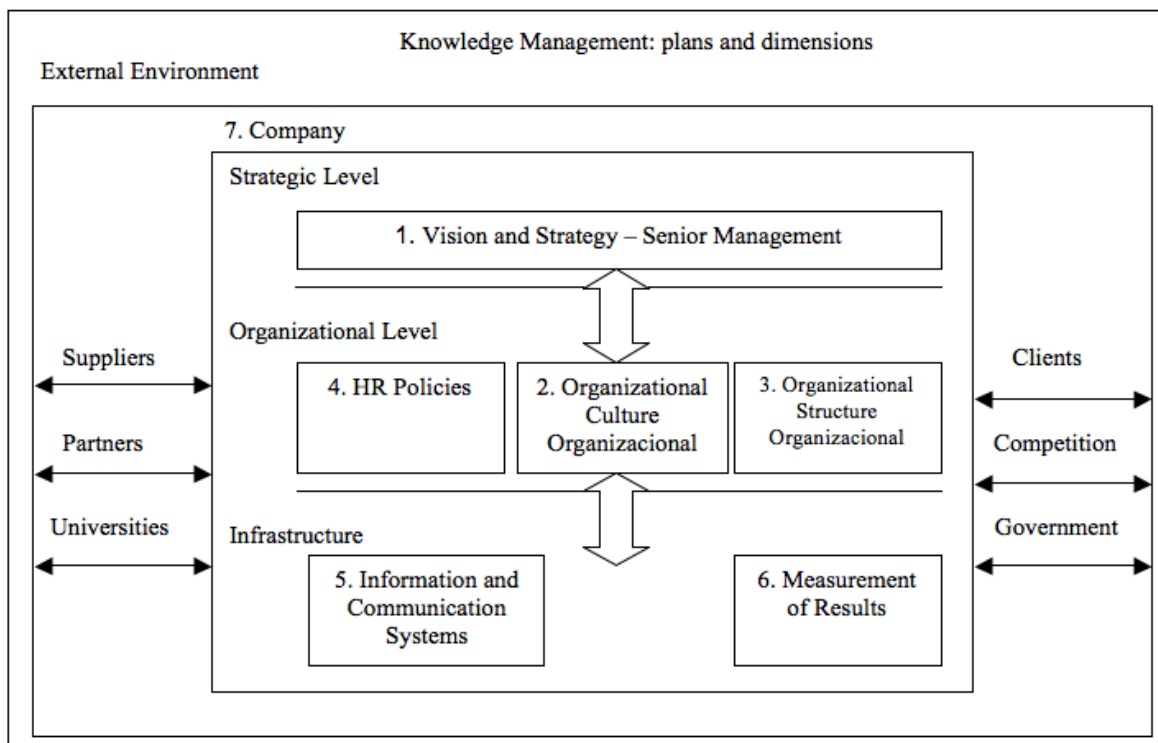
Knowledge Management: plans and dimensions

External Environment

7. Company

Strategic Level

1. Vision and Strategy – Senior Management

Organizational Level

Suppliers

Partners

Universities

4. HR Policies

2. Organizational Culture Organizacional

3. Organizational Structure Organizacional

Clients

Competition

Government

Infrastructure

5. Information and Communication Systems

6. Measurement of Results